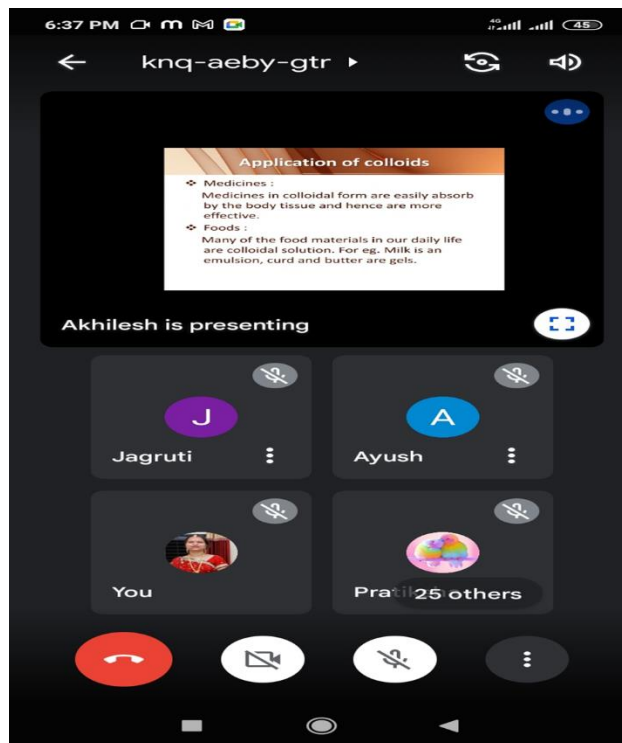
6:37 PM

45

knq-aeby-gtr

Application of colloids

❖ Medicines :
Medicines in colloidal form are easily absorb by the body tissue and hence are more effective.

❖ Foods :
Many of the food materials in our daily life are colloidal solution. For eg. Milk is an emulsion, curd and butter are gels.

Akhilesh is presenting

J
Jagruti

A
Ayush

You

Prati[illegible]

25 others